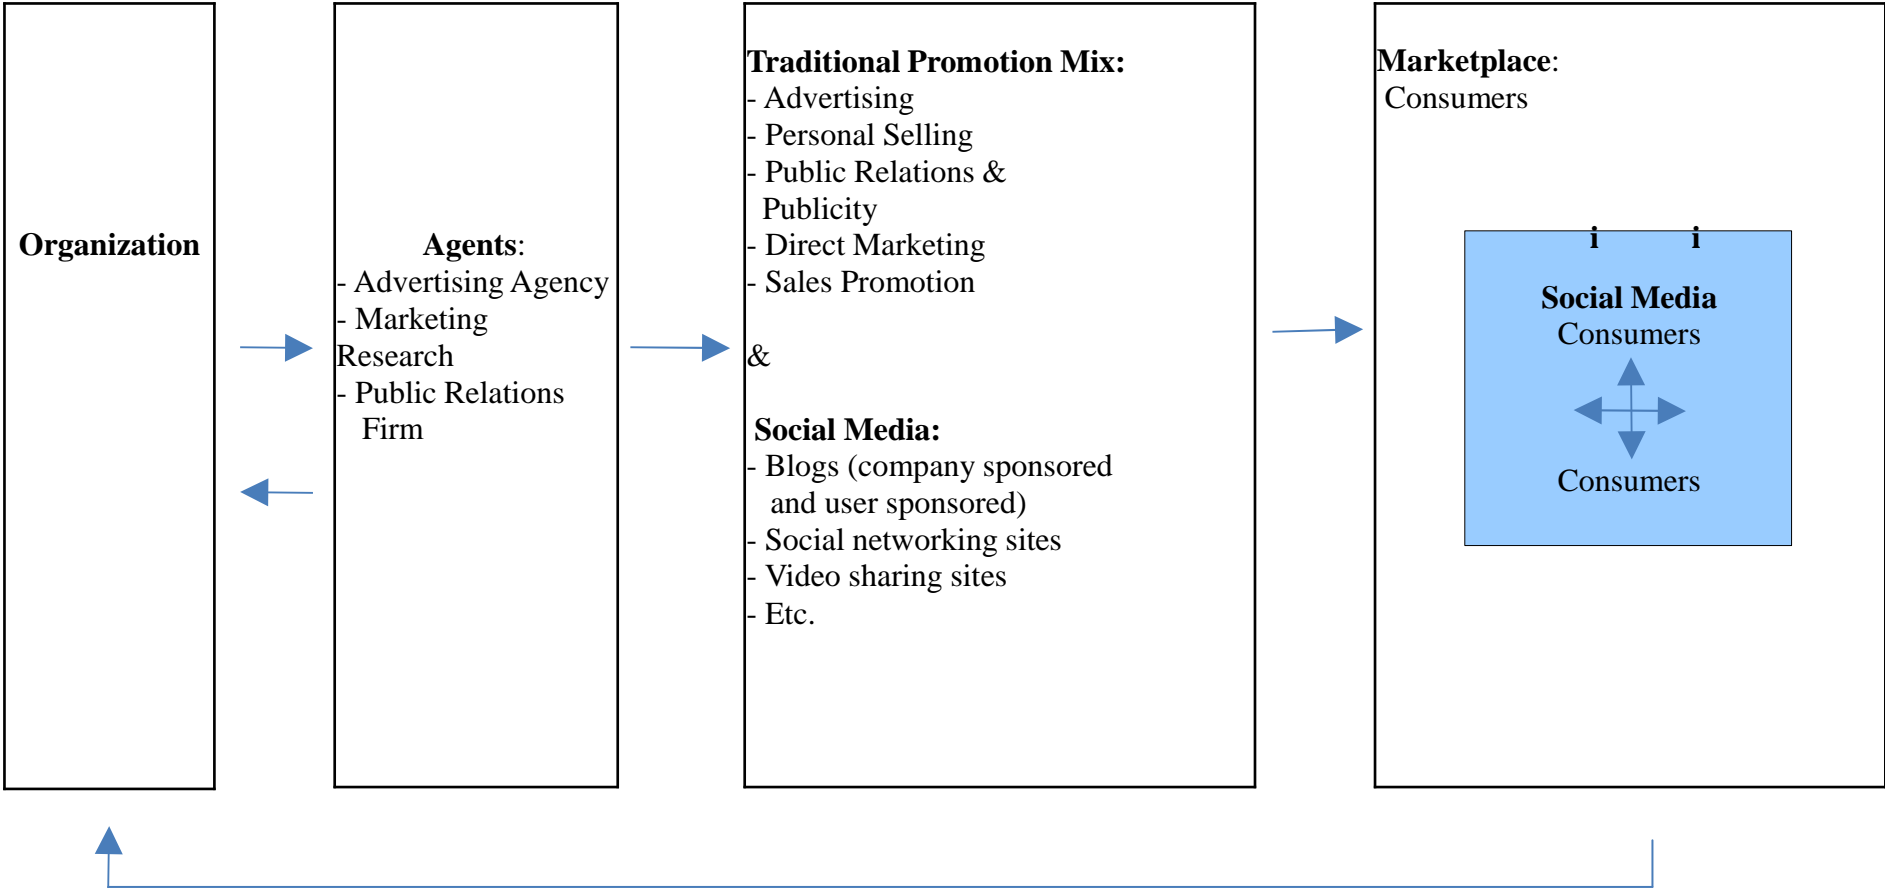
Organization

Agents:
- Advertising Agency
- Marketing Research
- Public Relations Firm

Traditional Promotion Mix:
- Advertising
- Personal Selling
- Public Relations & Publicity
- Direct Marketing
- Sales Promotion

&

Social Media:
- Blogs (company sponsored and user sponsored)
- Social networking sites
- Video sharing sites
- Etc.

Marketplace:
Consumers

i i
Social Media
Consumers

Consumers